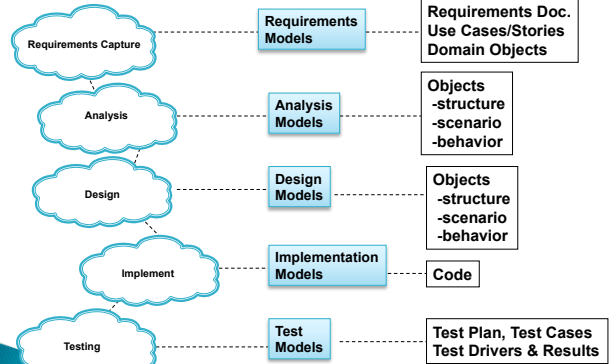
Requirements Capture

Requirements Models

Requirements Doc.
Use Cases/Stories
Domain Objects

Analysis

Analysis Models

Objects
-structure
-scenario
-behavior

Design

Design Models

Objects
-structure
-scenario
-behavior

Implement

Implementation Models

Code

Testing

Test Models

Test Plan, Test Cases
Test Drivers & Results